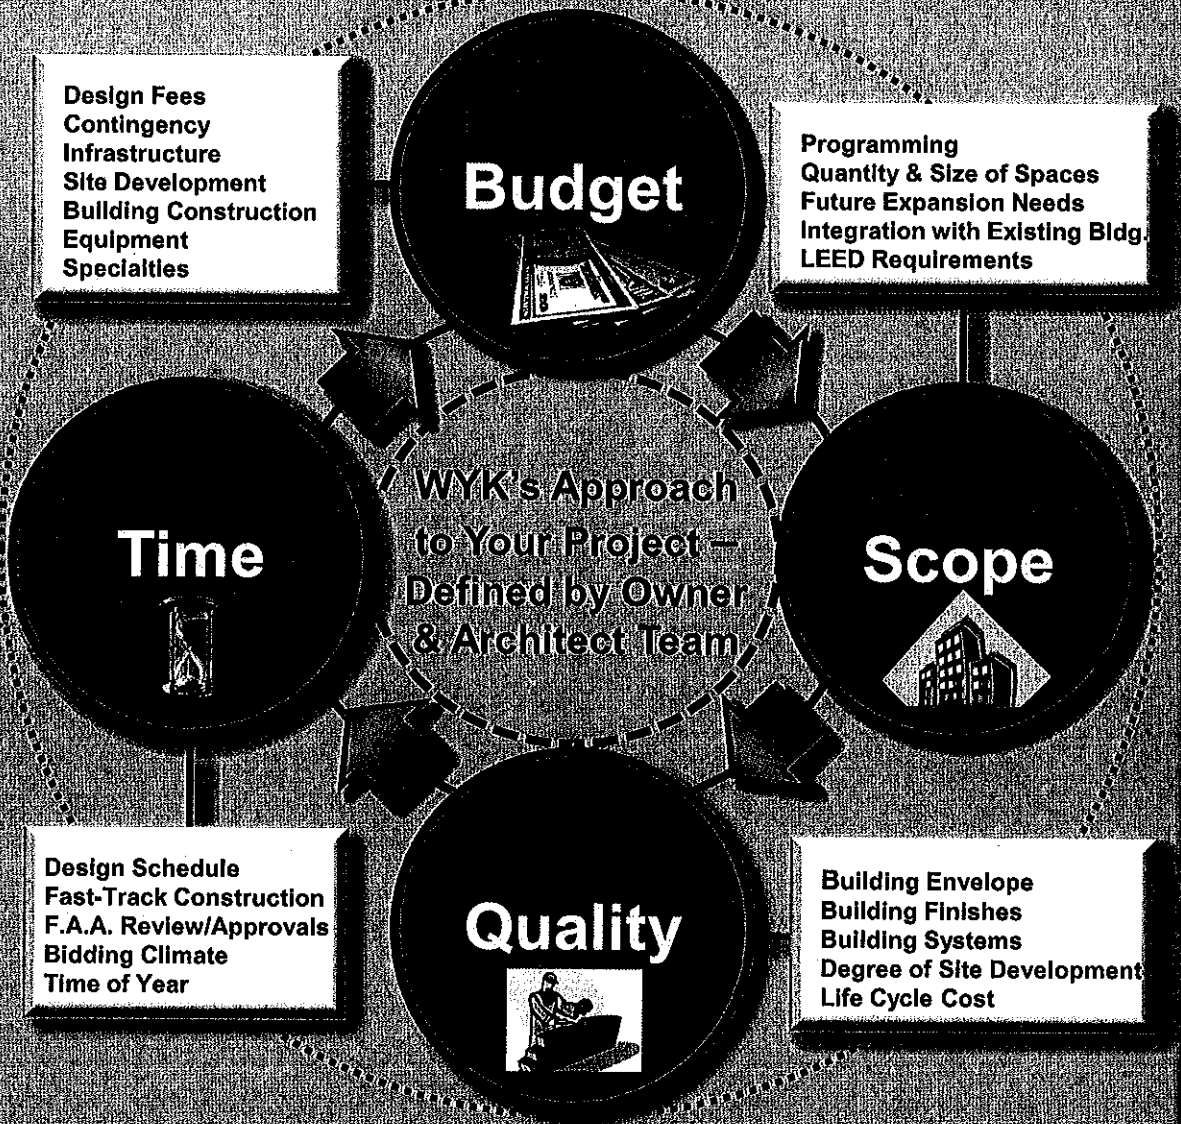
Design Fees
Contingency
Infrastructure
Site Development
Building Construction
Equipment
Specialties

Budget

Programming
Quantity & Size of Spaces
Future Expansion Needs
Integration with Existing Bldg.
LEED Requirements

Time

WYK's Approach to Your Project – Defined by Owner & Architect Team

Scope

Design Schedule
Fast-Track Construction
F.A.A. Review/Approvals
Bidding Climate
Time of Year

Quality

Building Envelope
Building Finishes
Building Systems
Degree of Site Development
Life Cycle Cost